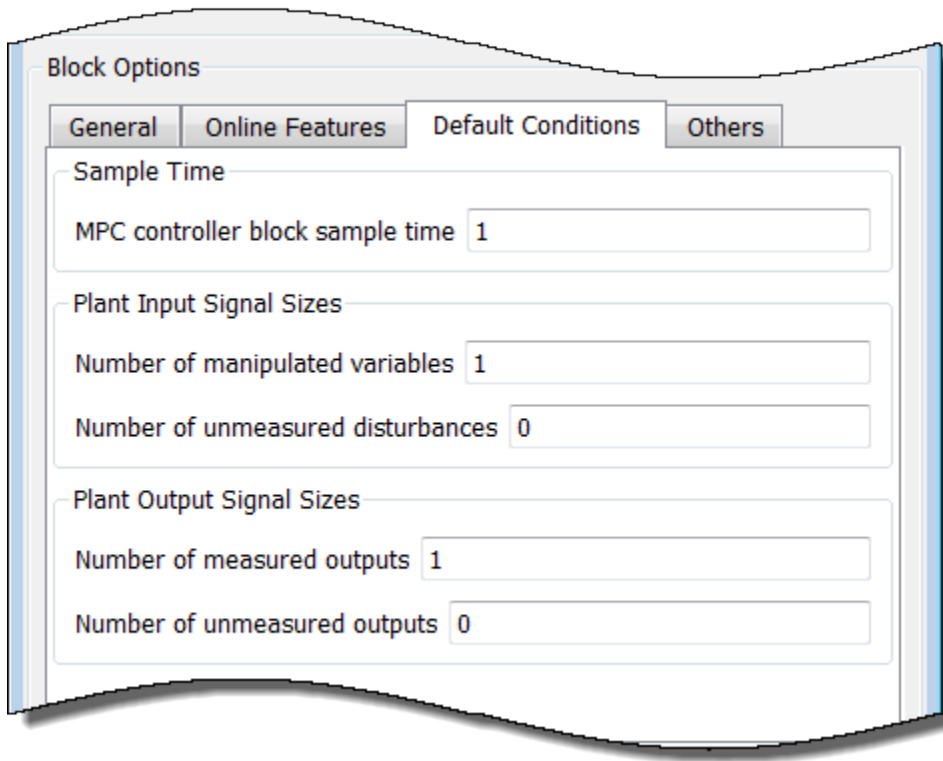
Block Options

General | Online Features | Default Conditions | Others

Sample Time

MPC controller block sample time 1

Plant Input Signal Sizes

Number of manipulated variables 1

Number of unmeasured disturbances 0

Plant Output Signal Sizes

Number of measured outputs 1

Number of unmeasured outputs 0